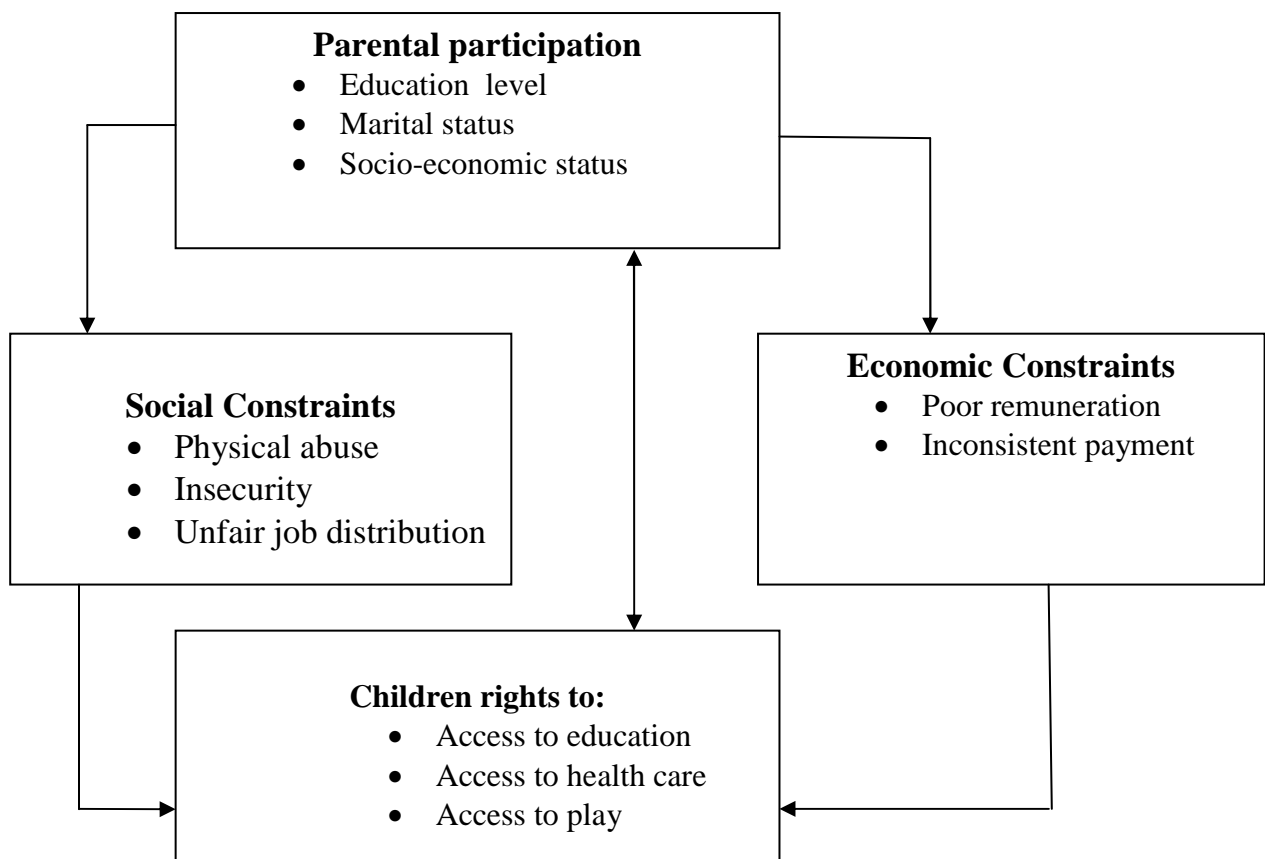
**Parental participation**
- Education level
- Marital status
- Socio-economic status

**Social Constraints**
- Physical abuse
- Insecurity
- Unfair job distribution

**Economic Constraints**
- Poor remuneration
- Inconsistent payment

**Children rights to:**
- Access to education
- Access to health care
- Access to play